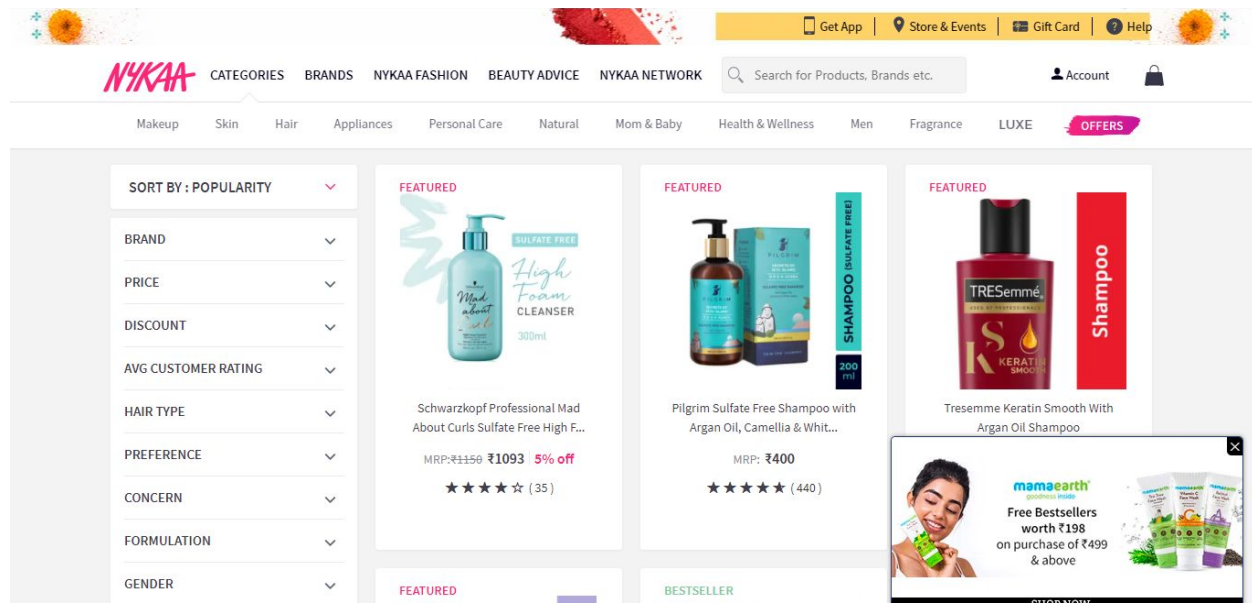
Get App | Store & Events | Gift Card | Help

NYKAA CATEGORIES BRANDS NYKAA FASHION BEAUTY ADVICE NYKAA NETWORK Search for Products, Brands etc. Account

Makeup Skin Hair Appliances Personal Care Natural Mom & Baby Health & Wellness Men Fragrance LUXE OFFERS

SORT BY : POPULARITY

BRAND
PRICE
DISCOUNT
AVG CUSTOMER RATING
HAIR TYPE
PREFERENCE
CONCERN
FORMULATION
GENDER

FEATURED
SULFATE FREE
High Foam CLEANSER
300ml
Mad about Curls
Schwarzkopf Professional Mad About Curls Sulfate Free High F...
MRP:₹1150 ₹1093 | 5% off
(35)

FEATURED
PILGRIM
SHAMPOO (SULFATE FREE)
200 ml
Pilgrim Sulfate Free Shampoo with Argan Oil, Camellia & Whit...
MRP: ₹400
(440)

FEATURED
TRESemmé
KERATIN SMOOTH
Shampoo
Tresemme Keratin Smooth With Argan Oil Shampoo

mamaearth goodness inside
Free Bestsellers worth ₹198 on purchase of ₹499 & above

FEATURED
BESTSELLER
SHOP NOW